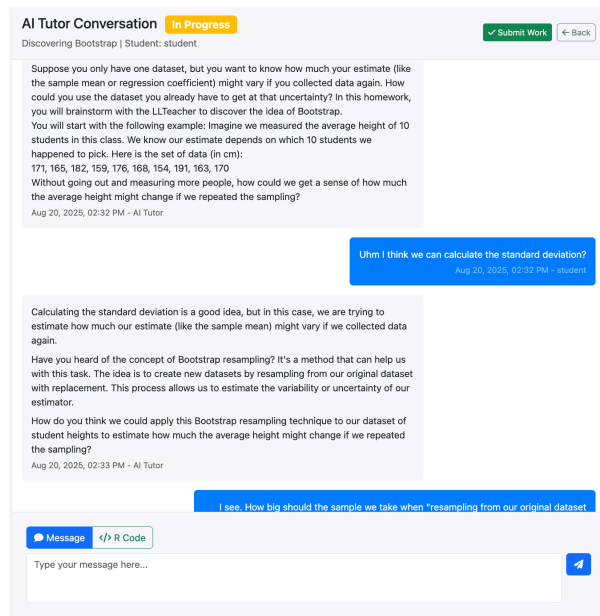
AI Tutor Conversation In Progress

Discovering Bootstrap | Student: student

Submit Work

Back

Suppose you only have one dataset, but you want to know how much your estimate (like the sample mean or regression coefficient) might vary if you collected data again. How could you use the dataset you already have to get at that uncertainty? In this homework, you will brainstorm with the LLTeacher to discover the idea of Bootstrap.
You will start with the following example: Imagine we measured the average height of 10 students in this class. We know our estimate depends on which 10 students we happened to pick. Here is the set of data (in cm):
171, 165, 182, 159, 176, 168, 154, 191, 163, 170
Without going out and measuring more people, how could we get a sense of how much the average height might change if we repeated the sampling?
Aug 20, 2025, 02:32 PM - AI Tutor

Uhm I think we can calculate the standard deviation?
Aug 20, 2025, 02:32 PM - student

Calculating the standard deviation is a good idea, but in this case, we are trying to estimate how much our estimate (like the sample mean) might vary if we collected data again.

Have you heard of the concept of Bootstrap resampling? It's a method that can help us with this task. The idea is to create new datasets by resampling from our original dataset with replacement. This process allows us to estimate the variability or uncertainty of our estimator.

How do you think we could apply this Bootstrap resampling technique to our dataset of student heights to estimate how much the average height might change if we repeated the sampling?
Aug 20, 2025, 02:33 PM - AI Tutor

I see. How big should the sample we take when "resampling from our original dataset

Message

</> R Code

Type your message here...